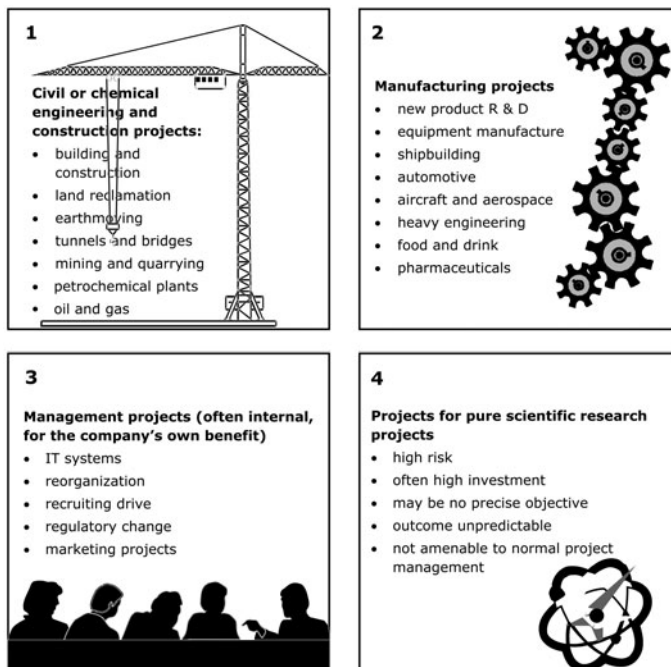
1

Civil or chemical engineering and construction projects:

- building and construction
- land reclamation
- earthmoving
- tunnels and bridges
- mining and quarrying
- petrochemical plants
- oil and gas

2

Manufacturing projects

- new product R & D
- equipment manufacture
- shipbuilding
- automotive
- aircraft and aerospace
- heavy engineering
- food and drink
- pharmaceuticals

3

Management projects (often internal, for the company's own benefit)

- IT systems
- reorganization
- recruiting drive
- regulatory change
- marketing projects

4

Projects for pure scientific research projects

- high risk
- often high investment
- may be no precise objective
- outcome unpredictable
- not amenable to normal project management